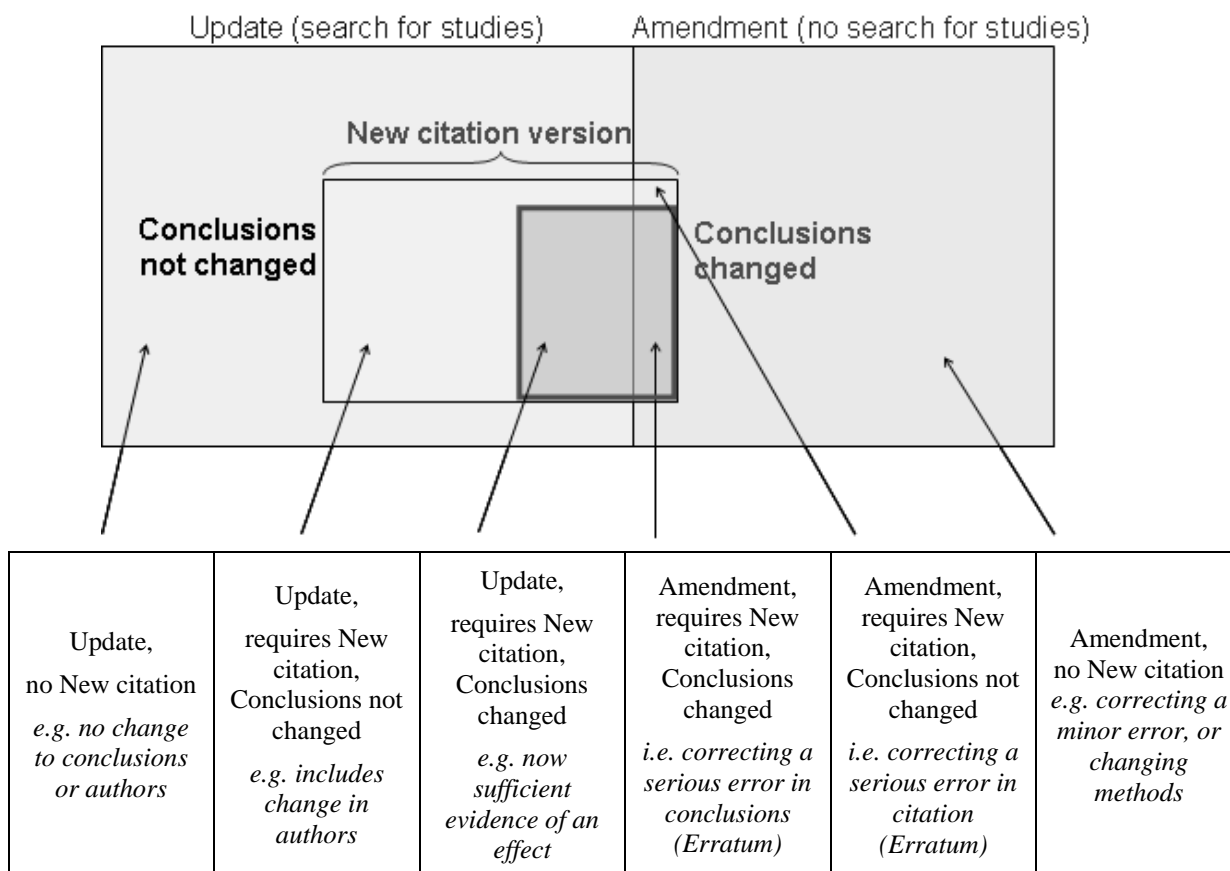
Update (search for studies)

Amendment (no search for studies)

New citation version

Conclusions not changed

Conclusions changed

| Update, no New citation *e.g. no change to conclusions or authors* | Update, requires New citation, Conclusions not changed *e.g. includes change in authors* | Update, requires New citation, Conclusions changed *e.g. now sufficient evidence of an effect* | Amendment, requires New citation, Conclusions changed *i.e. correcting a serious error in conclusions (Erratum)* | Amendment, requires New citation, Conclusions not changed *i.e. correcting a serious error in citation (Erratum)* | Amendment, no New citation *e.g. correcting a minor error, or changing methods* |
|---|---|---|---|---|---|